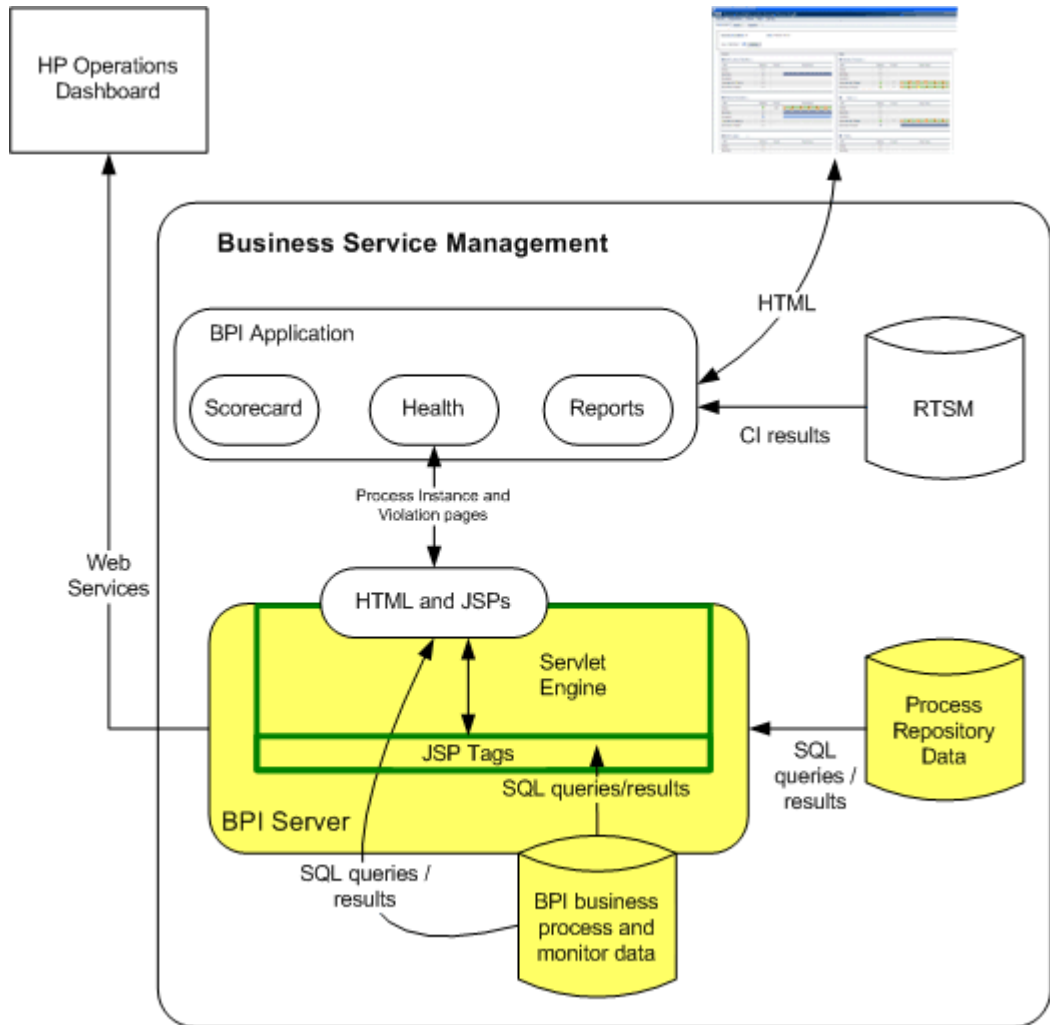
HP Operations Dashboard

Business Service Management

HTML

BPI Application

Scorecard

Health

Reports

RTSM

CI results

Process Instance and Violation pages

Web Services

HTML and JSPs

Servlet Engine

JSP Tags

Process Repository Data

SQL queries / results

SQL queries/results

BPI Server

SQL queries / results

BPI business process and monitor data